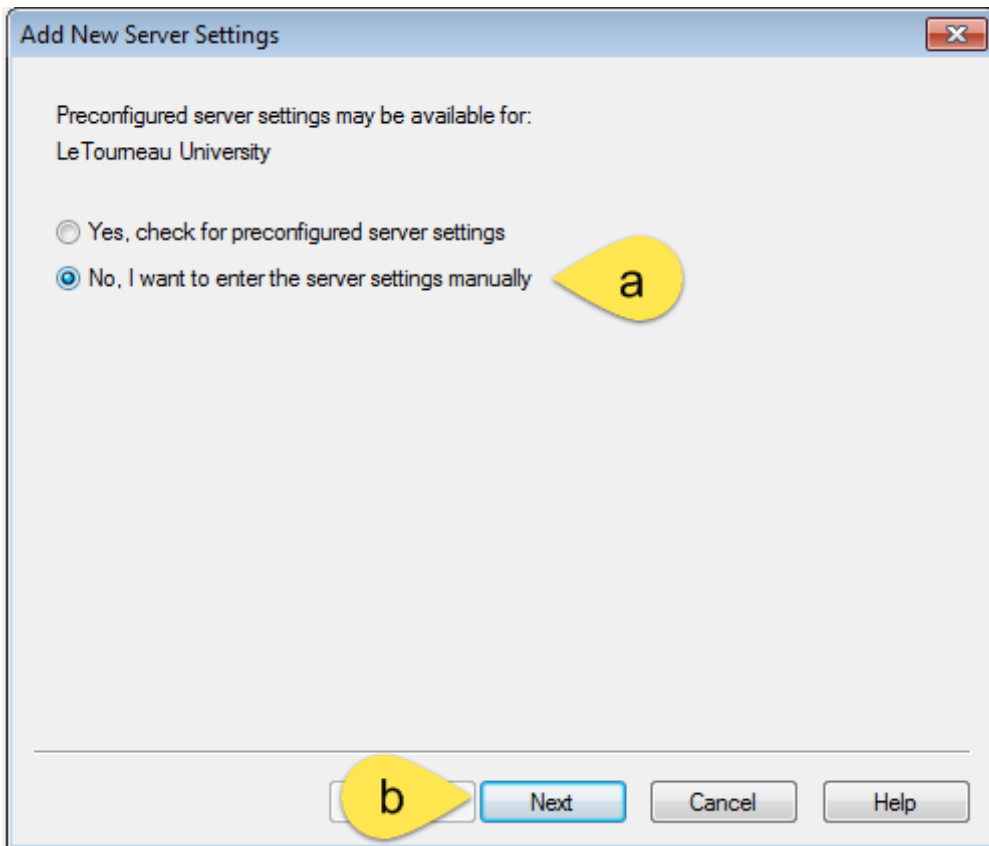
Add New Server Settings

Preconfigured server settings may be available for:
LeTourneau University

Yes, check for preconfigured server settings
No, I want to enter the server settings manually

a

b

Next
Cancel
Help